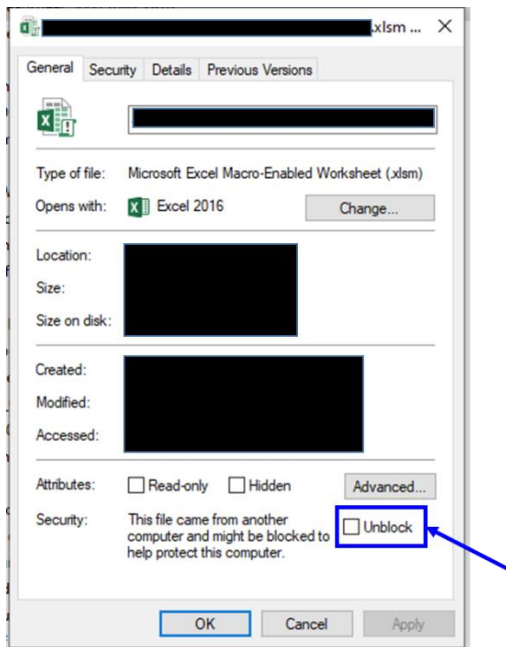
.xlsm ... ×

General | Security | Details | Previous Versions

Type of file: Microsoft Excel Macro-Enabled Worksheet (.xlsm)

Opens with: Excel 2016 Change...

Location:

Size:

Size on disk:

Created:

Modified:

Accessed:

Attributes: Read-only Hidden Advanced...

Security: This file came from another computer and might be blocked to help protect this computer. Unblock

OK Cancel Apply